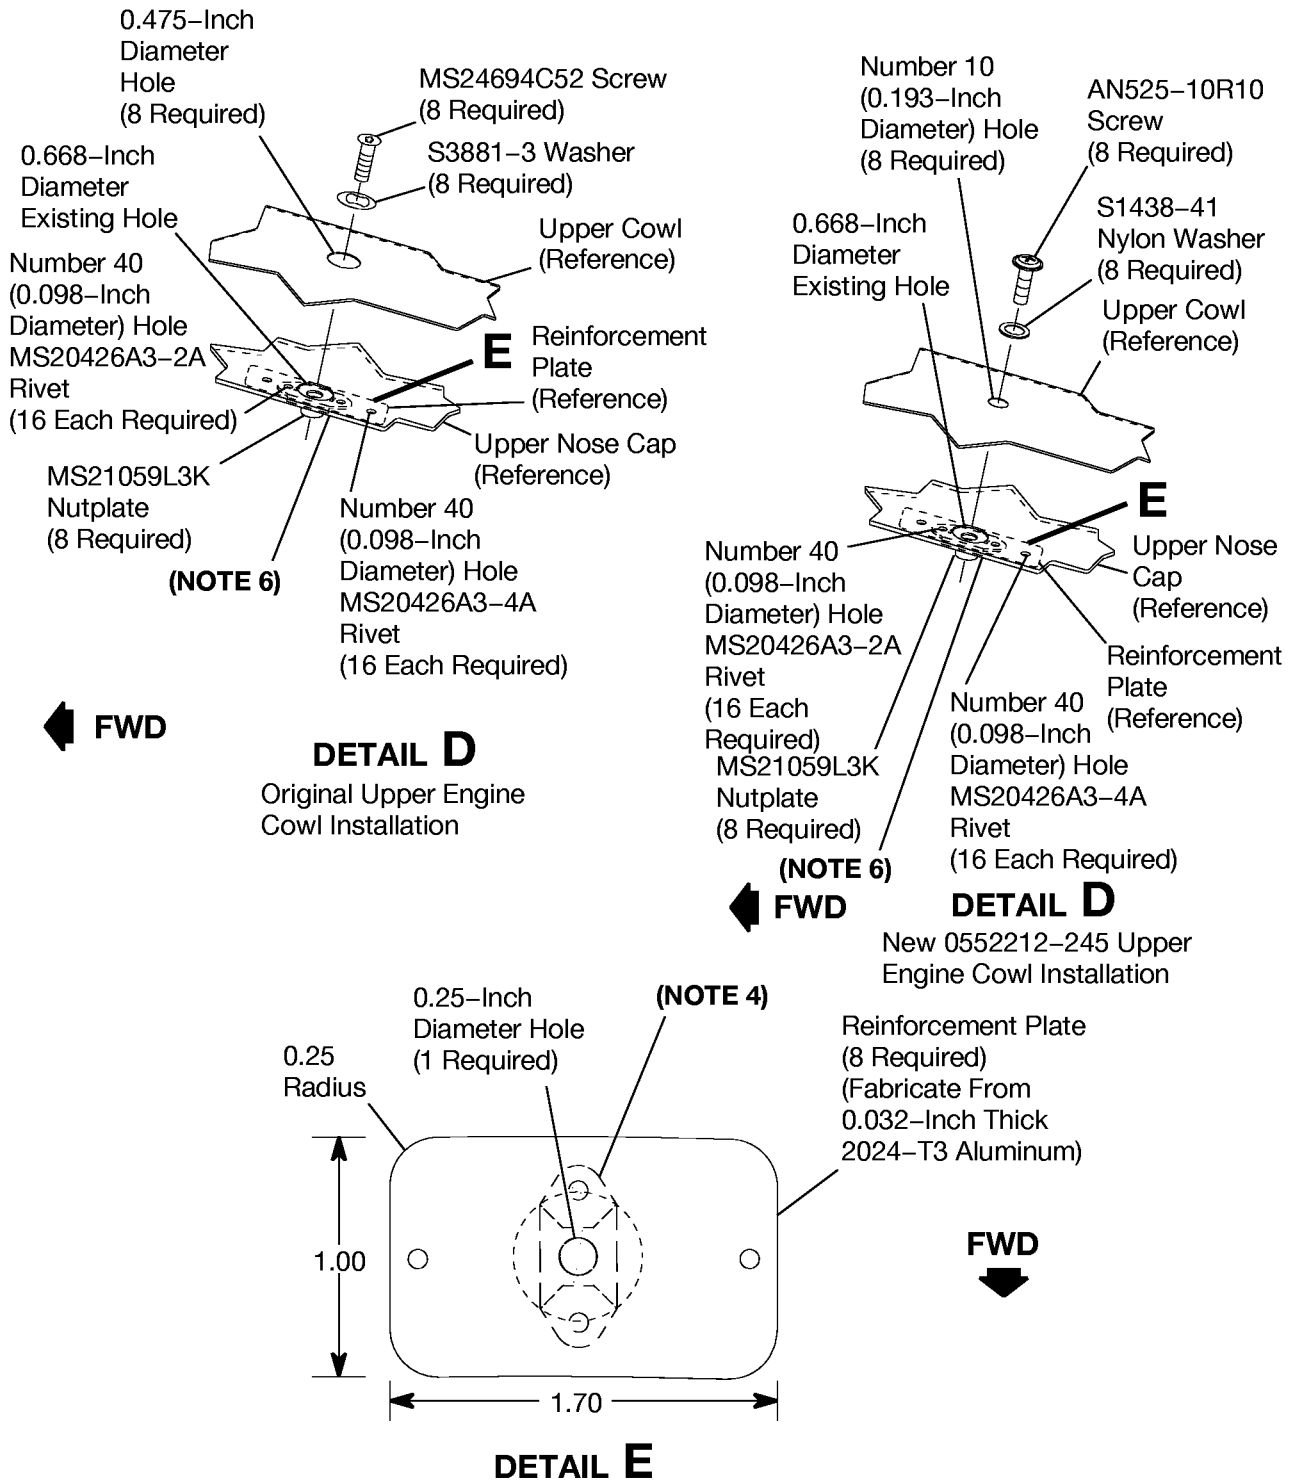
0.475–Inch Diameter Hole (8 Required)

MS24694C52 Screw (8 Required)

S3881–3 Washer (8 Required)

0.668–Inch Diameter Existing Hole

Upper Cowl (Reference)

Number 40 (0.098–Inch Diameter) Hole MS20426A3–2A Rivet (16 Each Required)

E

Reinforcement Plate (Reference)

Upper Nose Cap (Reference)

MS21059L3K Nutplate (8 Required)

(NOTE 6)

Number 40 (0.098–Inch Diameter) Hole MS20426A3–4A Rivet (16 Each Required)

FWD

DETAIL D

Original Upper Engine Cowl Installation

Number 10 (0.193–Inch Diameter) Hole (8 Required)

AN525–10R10 Screw (8 Required)

0.668–Inch Diameter Existing Hole

S1438–41 Nylon Washer (8 Required)

Upper Cowl (Reference)

E

Number 40 (0.098–Inch Diameter) Hole MS20426A3–2A Rivet (16 Each Required)

Upper Nose Cap (Reference)

Reinforcement Plate (Reference)

Number 40 (0.098–Inch Diameter) Hole MS20426A3–4A Rivet (16 Each Required)

MS21059L3K Nutplate (8 Required)

(NOTE 6)

FWD

DETAIL D

New 0552212–245 Upper Engine Cowl Installation

0.25–Inch Diameter Hole (1 Required)

(NOTE 4)

Reinforcement Plate (8 Required) (Fabricate From 0.032–Inch Thick 2024–T3 Aluminum)

0.25 Radius

1.00

FWD

1.70

DETAIL E